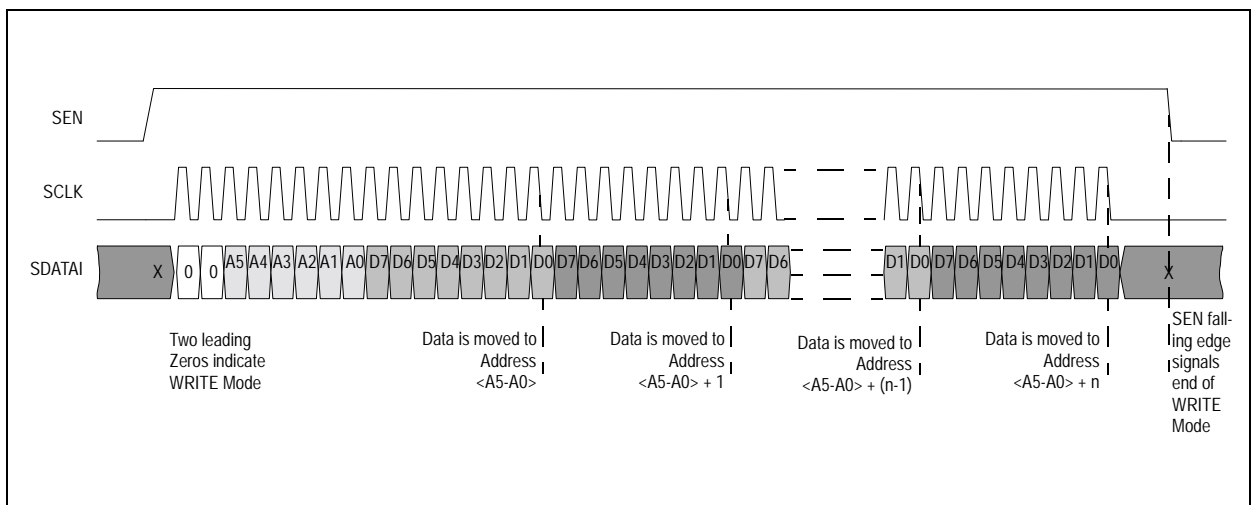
SEN

SCLK

SDATAI

X 0 0 A5 A4 A3 A2 A1 A0 D7 D6 D5 D4 D3 D2 D1 D0 D7 D6 D5 D4 D3 D2 D1 D0 D7 D6 D1 D0 D7 D6 D5 D4 D3 D2 D1 D0 X

Two leading Zeros indicate WRITE Mode

Data is moved to Address <A5-A0>

Data is moved to Address <A5-A0> + 1

Data is moved to Address <A5-A0> + (n-1)

Data is moved to Address <A5-A0> + n

SEN falling edge signals end of WRITE Mode